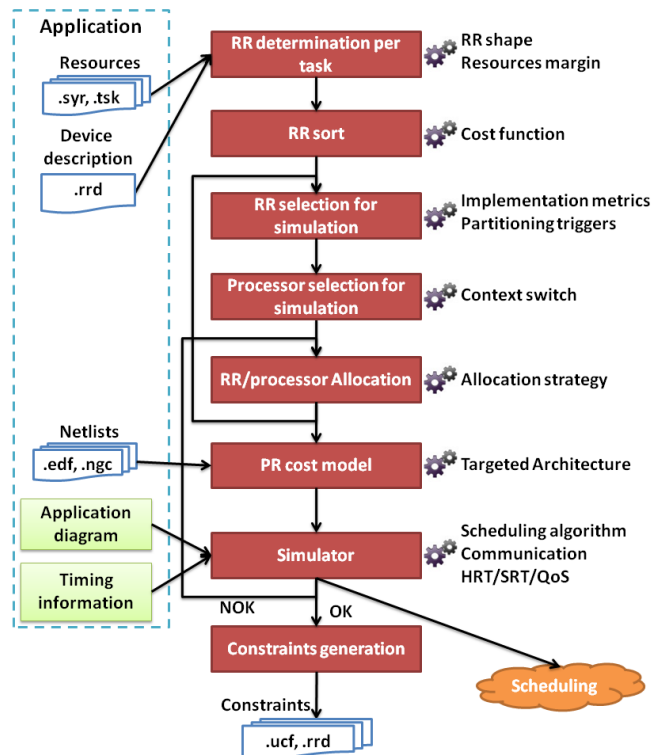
Application

Resources

.syr, .tsk

Device description

.rrd

Netlists

.edf, .ngc

Application diagram

Timing information

RR determination per task

RR shape
Resources margin

RR sort

Cost function

RR selection for simulation

Implementation metrics
Partitioning triggers

Processor selection for simulation

Context switch

RR/processor Allocation

Allocation strategy

PR cost model

Targeted Architecture

Simulator

Scheduling algorithm
Communication
HRT/SRT/QoS

NOK

OK

Constraints generation

Scheduling

Constraints

.ucf, .rrd